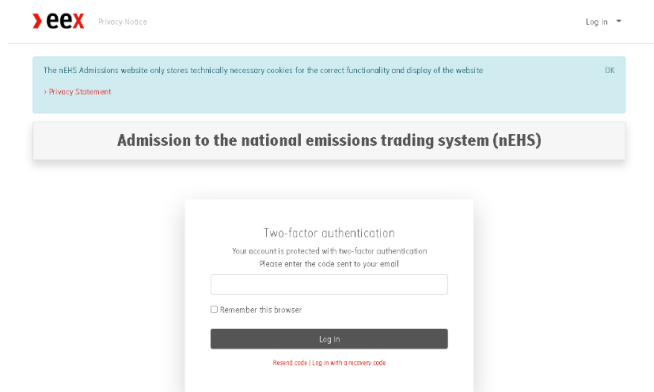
eex Privacy Notice

Log in

The nEHS Admissions website only stores technically necessary cookies for the correct functionality and display of the website

OK

› Privacy Statement

Admission to the national emissions trading system (nEHS)

Two-factor authentication

Your account is protected with two-factor authentication

Please enter the code sent to your email

Remember this browser

Log in

Resend code | Log in with a recovery code